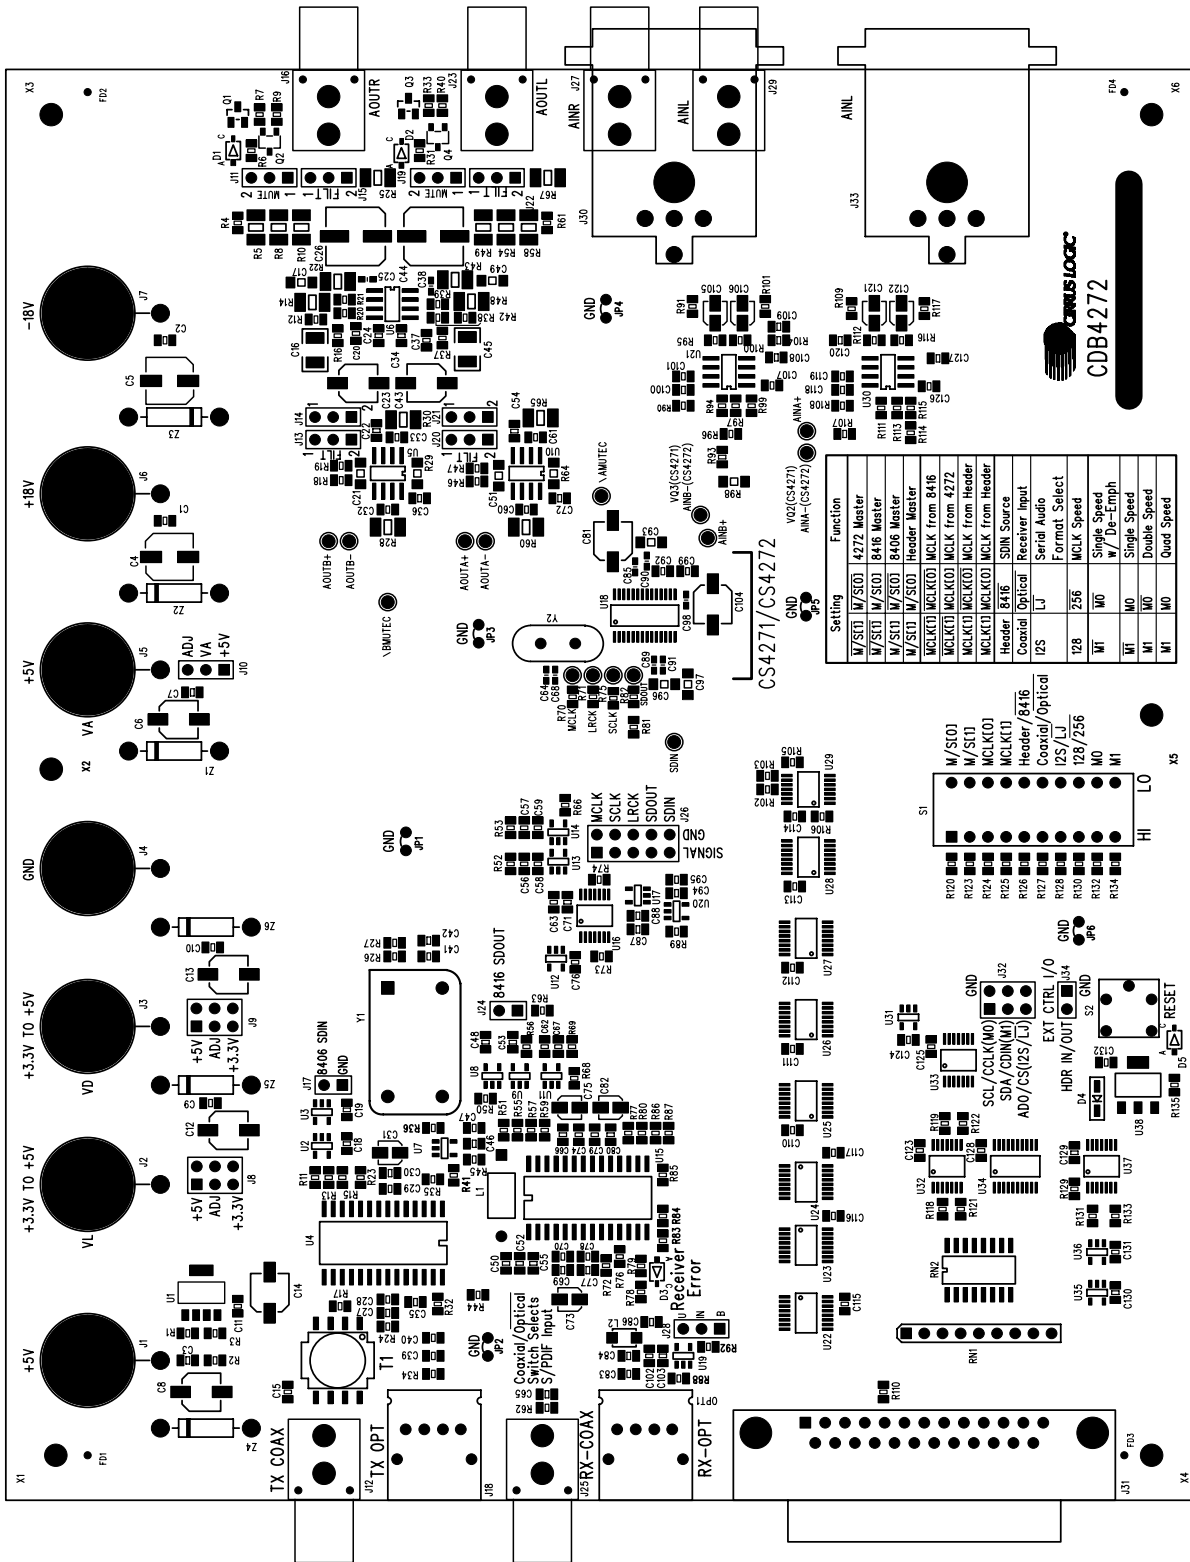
CDB4272

CIRRUS LOGIC

AOUTR
AOUTL
AINR
AINL
AINL

-18V
+18V
+5V
VA
GND
+3.3V TO +5V
VD
+3.3V TO +5V
VL
+5V

ADJ VA +5V
+5V ADJ +3.3V
+5V ADJ +3.3V

MUTE FILT MUTE FILT

AOUTB+ AOUTB-
AOUTA+ AOUTA-
\BMUTEC
\AMUTEC
AINB-(CS4272)
VQ3(CS4271)
AINB+
VQ2(CS4271)
AINA-(CS4272)
AINA+

CS4271/CS4272

MCLK LRCK SCLK SDOUT SDIN

| Setting | | Function |
|---|---|---|
| M/S[1] | M/S[0] | 4272 Master |
| M/S[1] | M/S[0] | 8416 Master |
| M/S[1] | M/S[0] | 8406 Master |
| M/S[1] | M/S[0] | Header Master |
| MCLK[1] | MCLK[0] | MCLK from 8416 |
| MCLK[1] | MCLK[0] | MCLK from 4272 |
| MCLK[1] | MCLK[0] | MCLK from Header |
| MCLK[1] | MCLK[0] | MCLK from Header |
| Header | 8416 | SDIN Source |
| Coaxial | Optical | Receiver Input |
| I2S | LJ | Serial Audio Format Select |
| 128 | 256 | MCLK Speed |
| M1 | M0 | Single Speed w/ De-Emph |
| M1 | M0 | Single Speed |
| M1 | M0 | Double Speed |
| M1 | M0 | Quad Speed |

M/S[0] M/S[1] MCLK[0] MCLK[1] Header/8416 Coaxial/Optical I2S/LJ 128/256 M0 M1
LO HI

MCLK SCLK LRCK SDOUT SDIN
SIGNAL GND

8416 SDOUT
8406 SDIN GND

SCL/CCLK(M0)
SDA/CDIN(M1)
AD0/CS(I2S/LJ)
EXT CTRL I/O
GND
HDR IN/OUT
RESET

Coaxial/Optical Switch Selects S/PDIF Input
Receiver Error
IN B

TX COAX
TX OPT
RX-COAX
RX-OPT
T1

GND JP1 GND JP2 GND JP3 GND JP4 GND JP5 GND JP6